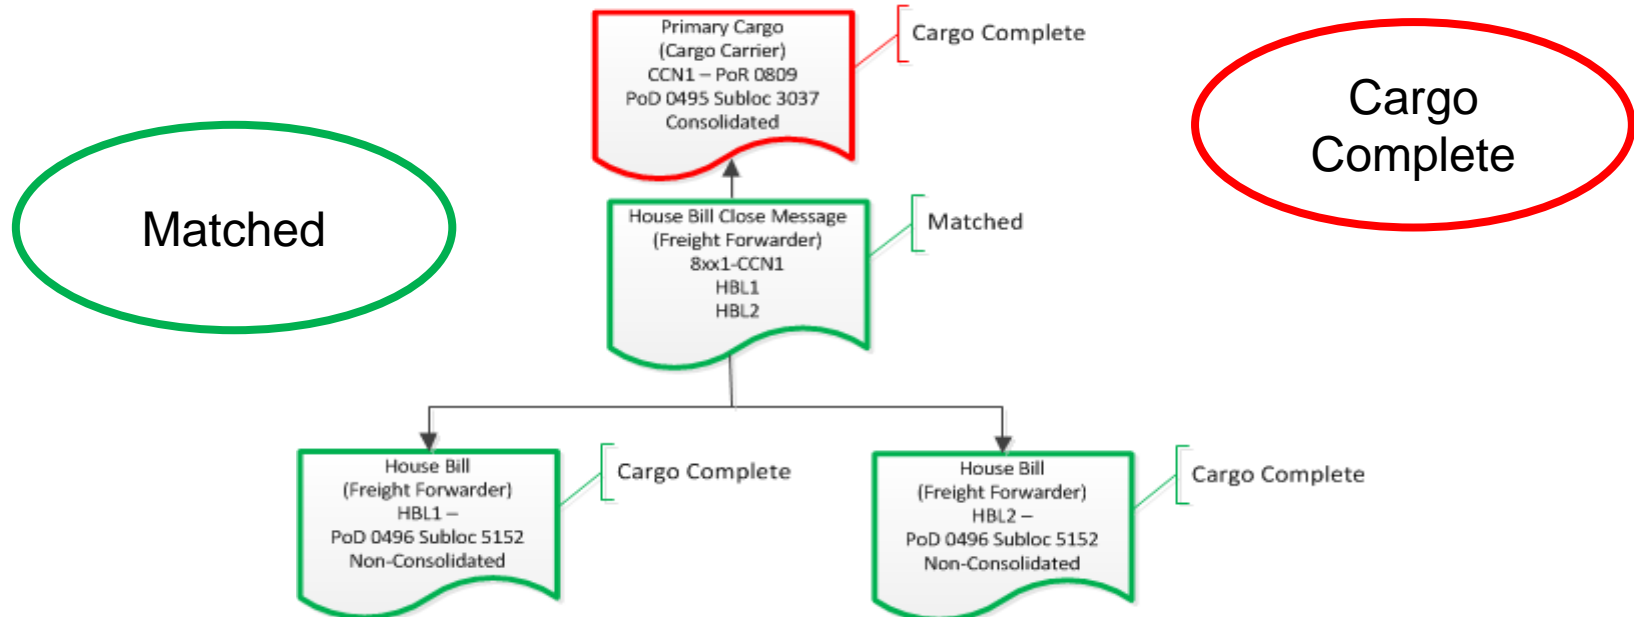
Primary Cargo
(Cargo Carrier)
CCN1 – PoR 0809
PoD 0495 Subloc 3037
Consolidated

Cargo Complete

Cargo Complete

Matched

House Bill Close Message
(Freight Forwarder)
8xx1-CCN1
HBL1
HBL2

Matched

House Bill
(Freight Forwarder)
HBL1 –
PoD 0496 Subloc 5152
Non-Consolidated

Cargo Complete

House Bill
(Freight Forwarder)
HBL2 –
PoD 0496 Subloc 5152
Non-Consolidated

Cargo Complete